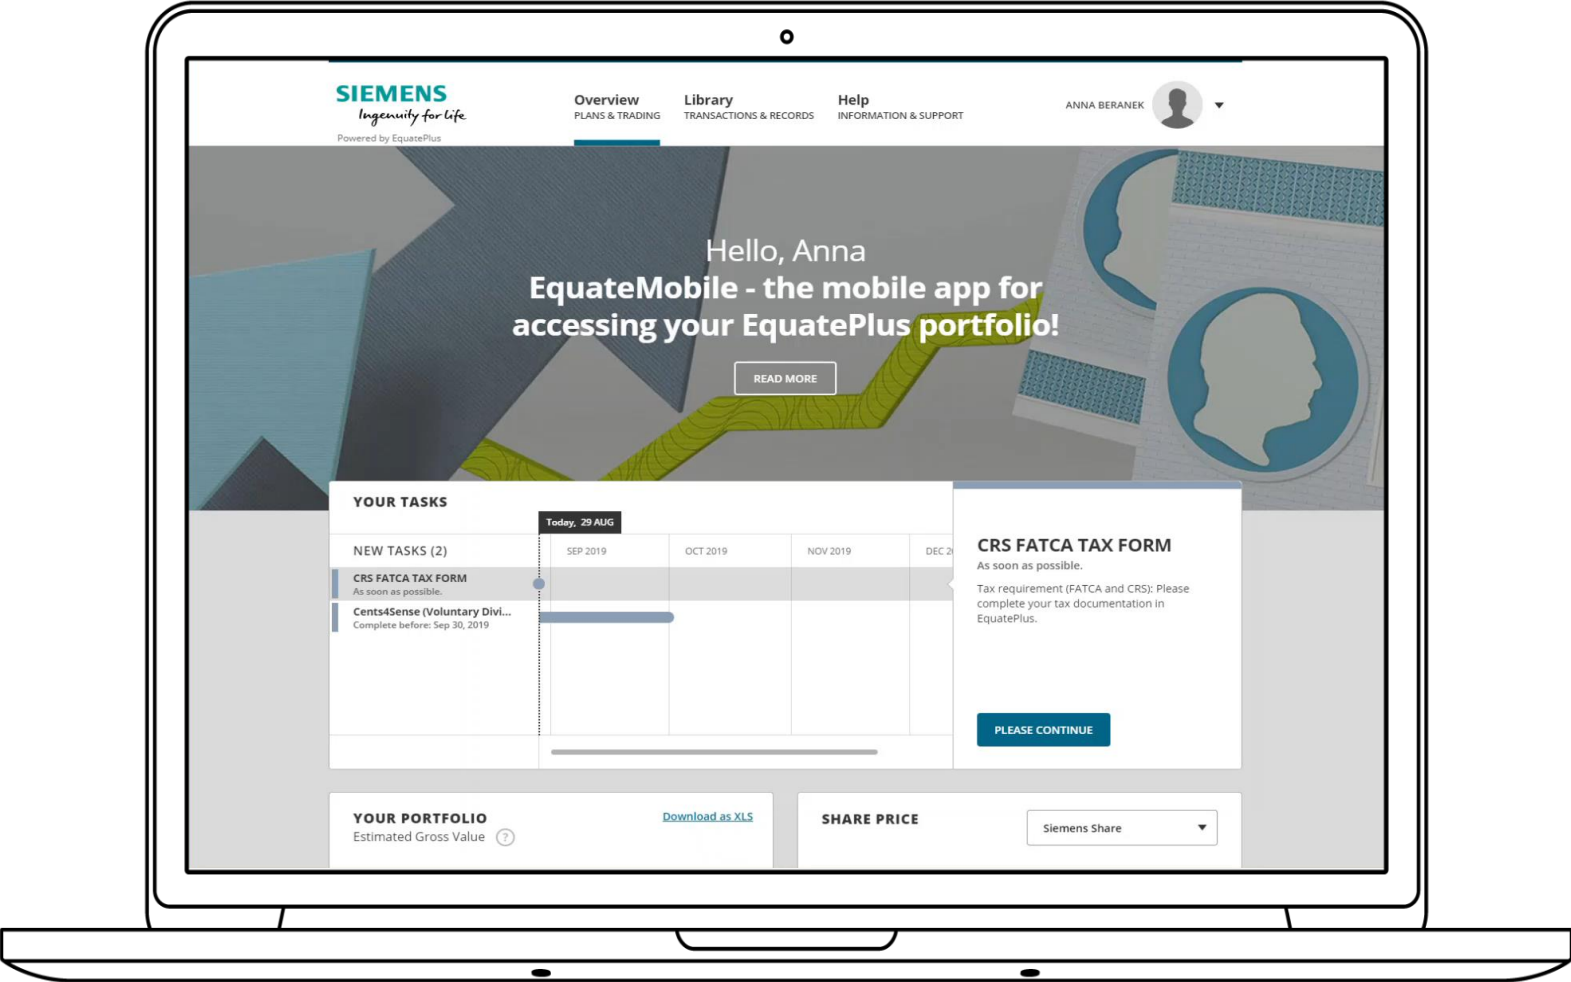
SIEMENS
Ingenuity for life
Powered by EquatePlus

Overview
PLANS & TRADING

Library
TRANSACTIONS & RECORDS

Help
INFORMATION & SUPPORT

ANNA BERANEK

Hello, Anna
EquateMobile - the mobile app for accessing your EquatePlus portfolio!

READ MORE

YOUR TASKS

Today, 29 AUG

NEW TASKS (2)

SEP 2019
OCT 2019
NOV 2019
DEC 2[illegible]

CRS FATCA TAX FORM
As soon as possible.

Cents4Sense (Voluntary Divi...
Complete before: Sep 30, 2019

CRS FATCA TAX FORM
As soon as possible.

Tax requirement (FATCA and CRS): Please complete your tax documentation in EquatePlus.

PLEASE CONTINUE

YOUR PORTFOLIO
Estimated Gross Value ?

Download as XLS

SHARE PRICE

Siemens Share